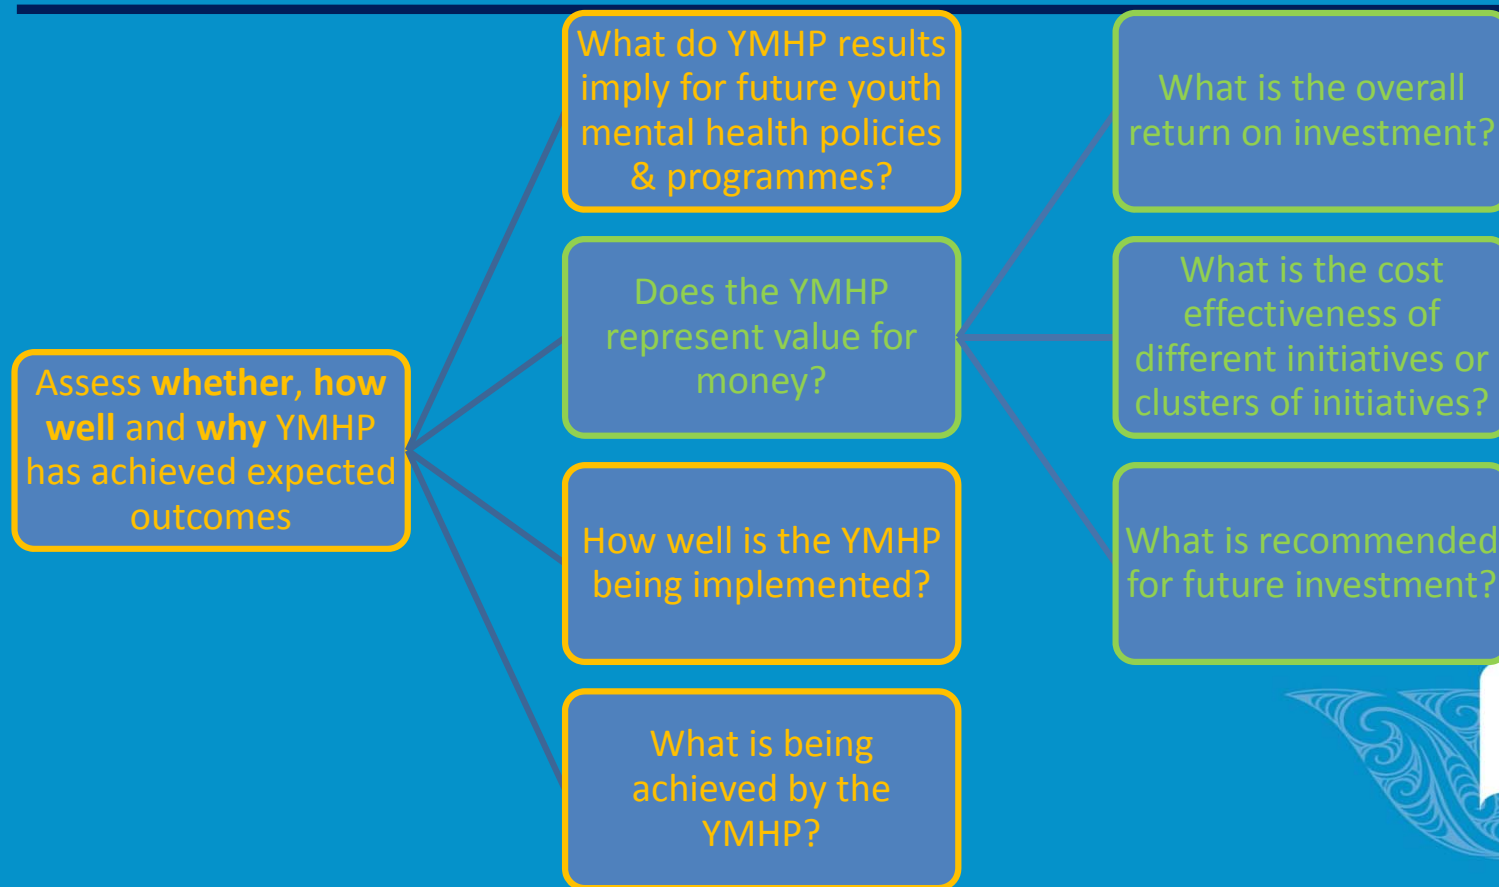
Assess **whether**, **how well** and **why** YMHP has achieved expected outcomes

What do YMHP results imply for future youth mental health policies & programmes?

Does the YMHP represent value for money?

How well is the YMHP being implemented?

What is being achieved by the YMHP?

What is the overall return on investment?

What is the cost effectiveness of different initiatives or clusters of initiatives?

What is recommended for future investment?